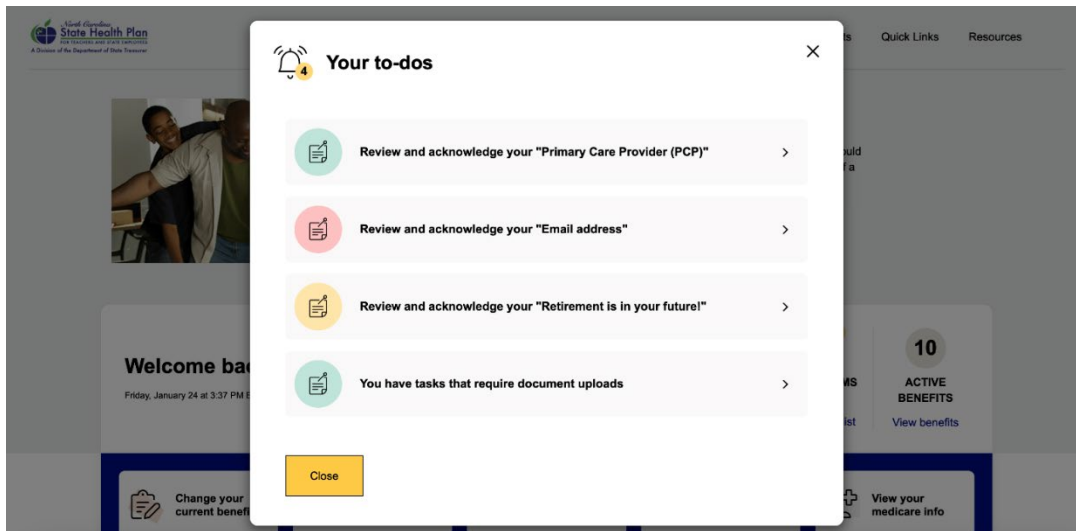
North Carolina State Health Plan FOR TEACHERS AND STATE EMPLOYEES
A Division of the Department of State Treasurer

ts Quick Links Resources

4 Your to-dos

Review and acknowledge your "Primary Care Provider (PCP)"

Review and acknowledge your "Email address"

Review and acknowledge your "Retirement is in your future!"

You have tasks that require document uploads

Close

uld
f a

Welcome ba
Friday, January 24 at 3:37 PM E

MS
ist

10
ACTIVE BENEFITS
View benefits

Change your current benefi

View your medicare info